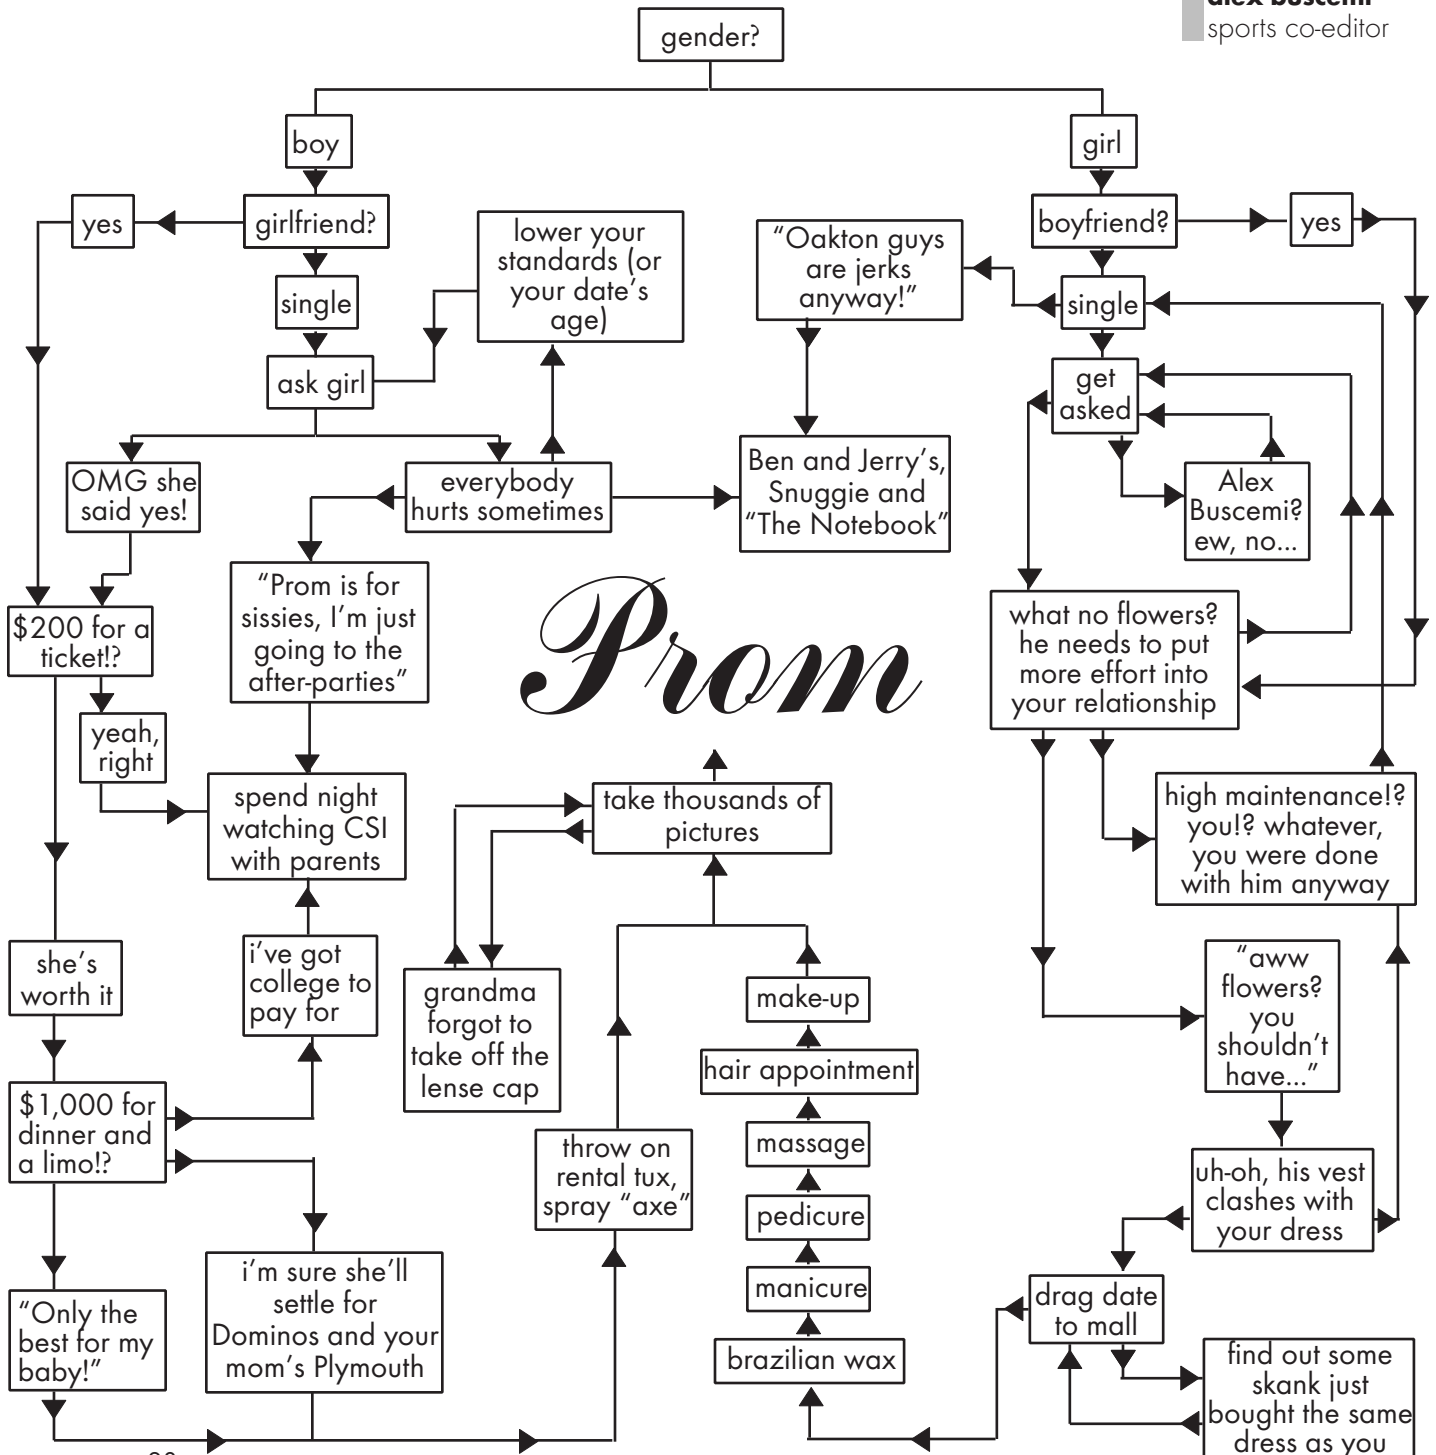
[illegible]
sports co-editor

gender?

boy

girl

girlfriend?

yes

single

ask girl

lower your standards (or your date's age)

"Oakton guys are jerks anyway!"

boyfriend?

yes

single

get asked

Alex Buscemi? ew, no...

OMG she said yes!

everybody hurts sometimes

Ben and Jerry's, Snuggie and "The Notebook"

"Prom is for sissies, I'm just going to the after-parties"

$200 for a ticket!?

Prom

what no flowers? he needs to put more effort into your relationship

yeah, right

spend night watching CSI with parents

take thousands of pictures

high maintenance!? you!? whatever, you were done with him anyway

she's worth it

i've got college to pay for

grandma forgot to take off the lense cap

make-up

"aww flowers? you shouldn't have..."

hair appointment

$1,000 for dinner and a limo!?

throw on rental tux, spray "axe"

massage

uh-oh, his vest clashes with your dress

pedicure

i'm sure she'll settle for Dominos and your mom's Plymouth

manicure

"Only the best for my baby!"

drag date to mall

brazilian wax

find out some skank just bought the same dress as you